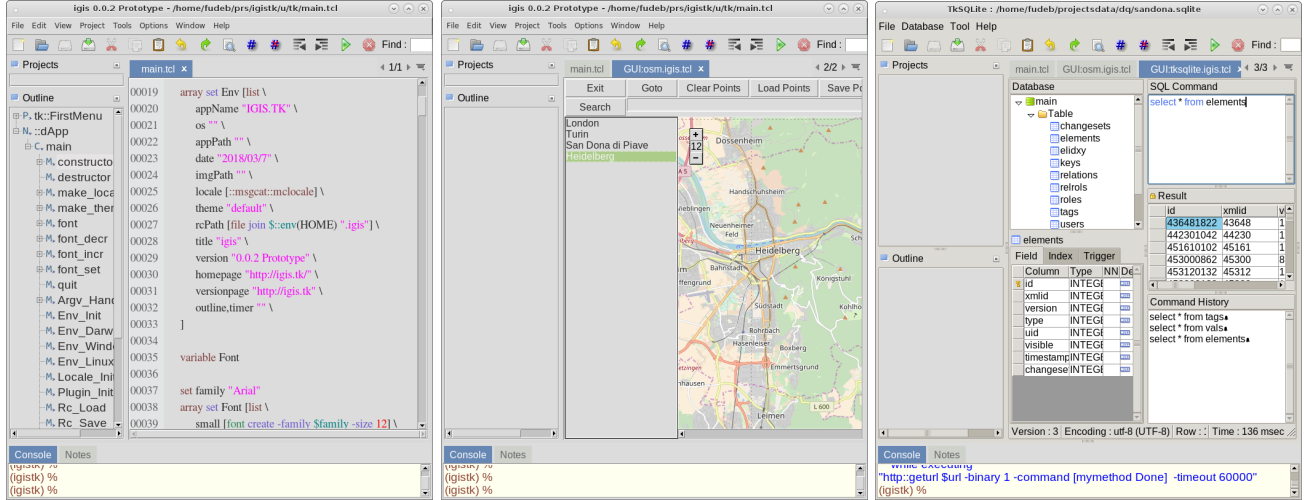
igis 0.0.2 Prototype - /home/fudeb/prs/igistk/u/tk/main.tcl

File Edit View Project Tools Options Window Help

Find :

Projects

Outline

P. tk::FirstMenu
N. ::dApp
C. main
M. constructo
M. destructor
M. make_loca
M. make_ther
M. font
M. font_decr
M. font_incr
M. font_set
M. quit
M. Argv_Hand
M. Env_Init
M. Env_Darw
M. Env_Wind
M. Env_Linux
M. Locale_Init
M. Plugin_Ini
M. Rc_Load
M. Rc_Save

main.tcl ×

1/1

00019 array set Env [list \
00020 appName "IGIS.TK" \
00021 os "" \
00022 appPath "" \
00023 date "2018/03/7" \
00024 imgPath "" \
00025 locale [::msgcat::mclocale] \
00026 theme "default" \
00027 rcPath [file join $::env(HOME) ".igis"] \
00028 title "igis" \
00029 version "0.0.2 Prototype" \
00030 homepage "http://igis.tk/" \
00031 versionpage "http://igis.tk" \
00032 outline,timer "" \
00033 ]
00034
00035 variable Font
00036
00037 set family "Arial"
00038 array set Font [list \
00039 small [font create -family $family -size 12] \

Console Notes

(igistk) %
(igistk) %

igis 0.0.2 Prototype - /home/fudeb/prs/igistk/u/tk/main.tcl

File Edit View Project Tools Options Window Help

Find :

Projects

Outline

main.tcl GUI:osm.igis.tcl ×

2/2

Exit Goto Clear Points Load Points Save Po

Search

London
Turin
San Dona di Piave
Heidelberg

+
12
−

Dossenheim
Handschuhsheim
Neuenheimer Feld
Heidelberg
Bahnstadt
Südstadt
Rohrbach
Hasenleiser
Boxberg
Emmertsgrund
Leimen
L 600
Kohlhof

Console Notes

(igistk) %
(igistk) %
(igistk) %

TkSQLite : /home/fudeb/projectsdata/dq/sandona.sqlite

File Database Tool Help

Find :

Projects

Outline

main.tcl GUI:osm.igis.tcl GUI:tksqlite.igis.tcl ×

3/3

Database

main
Table
changesets
elements
elidxy
keys
relations
relrols
roles
tags
users

elements

Field Index Trigger

| Column | Type | NN | De |
|---|---|---|---|
| id | INTEGE | | |
| xmlid | INTEGE | | |
| version | INTEGE | | |
| type | INTEGE | | |
| uid | INTEGE | | |
| visible | INTEGE | | |
| timestamp | INTEGE | | |
| changese | INTEGE | | |

SQL Command

select * from elements

Result

| id | xmlid | v |
|---|---|---|
| 436481822 | 43648 | 1 |
| 442301042 | 44230 | 1 |
| 451610102 | 45161 | 1 |
| 453000862 | 45300 | 8 |
| 453120132 | 45312 | 1 |

Command History

select * from tags
select * from vals
select * from elements

Version : 3 Encoding : utf-8 (UTF-8) Row : Time : 136 msec

Console Notes

while executing
"http::geturl $url -binary 1 -command [mymethod Done] -timeout 60000"
(igistk) %